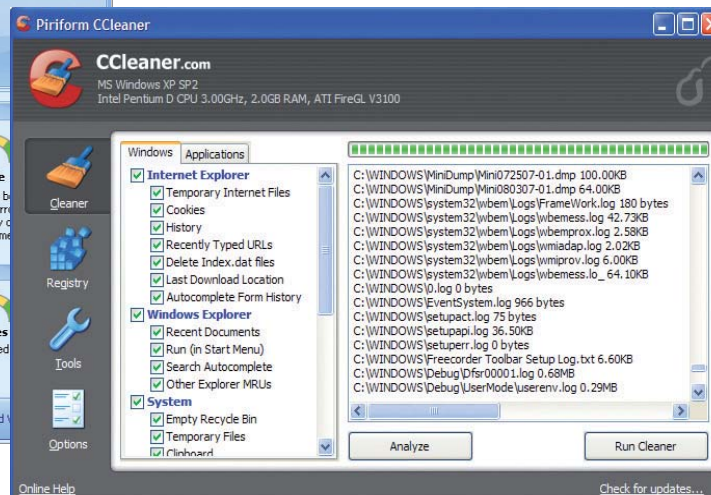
Piriform CCleaner

CCleaner.com
MS Windows XP SP2
Intel Pentium D CPU 3.00GHz, 2.0GB RAM, ATI FireGL V3100

Cleaner
Registry
Tools
Options

Windows | Applications

Internet Explorer
Temporary Internet Files
Cookies
History
Recently Typed URLs
Delete Index.dat files
Last Download Location
Autocomplete Form History
Windows Explorer
Recent Documents
Run (in Start Menu)
Search Autocomplete
Other Explorer MRUs
System
Empty Recycle Bin
Temporary Files
Clipboard

C:\WINDOWS\MiniDump\Mini072507-01.dmp 100.00KB
C:\WINDOWS\MiniDump\Mini080307-01.dmp 64.00KB
C:\WINDOWS\system32\wbem\Logs\FrameWork.log 180 bytes
C:\WINDOWS\system32\wbem\Logs\wbemess.log 42.73KB
C:\WINDOWS\system32\wbem\Logs\wbemprox.log 2.58KB
C:\WINDOWS\system32\wbem\Logs\wmiadap.log 2.02KB
C:\WINDOWS\system32\wbem\Logs\wmiprov.log 6.00KB
C:\WINDOWS\system32\wbem\Logs\wbemess.lo_ 64.10KB
C:\WINDOWS\0.log 0 bytes
C:\WINDOWS\EventSystem.log 966 bytes
C:\WINDOWS\setupact.log 75 bytes
C:\WINDOWS\setupapi.log 36.50KB
C:\WINDOWS\setuperr.log 0 bytes
C:\WINDOWS\Freecorder Toolbar Setup Log.txt 6.60KB
C:\WINDOWS\Debug\Dfsr00001.log 0.68MB
C:\WINDOWS\Debug\UserMode\userenv.log 0.29MB

Analyze
Run Cleaner

Online Help
Check for updates...